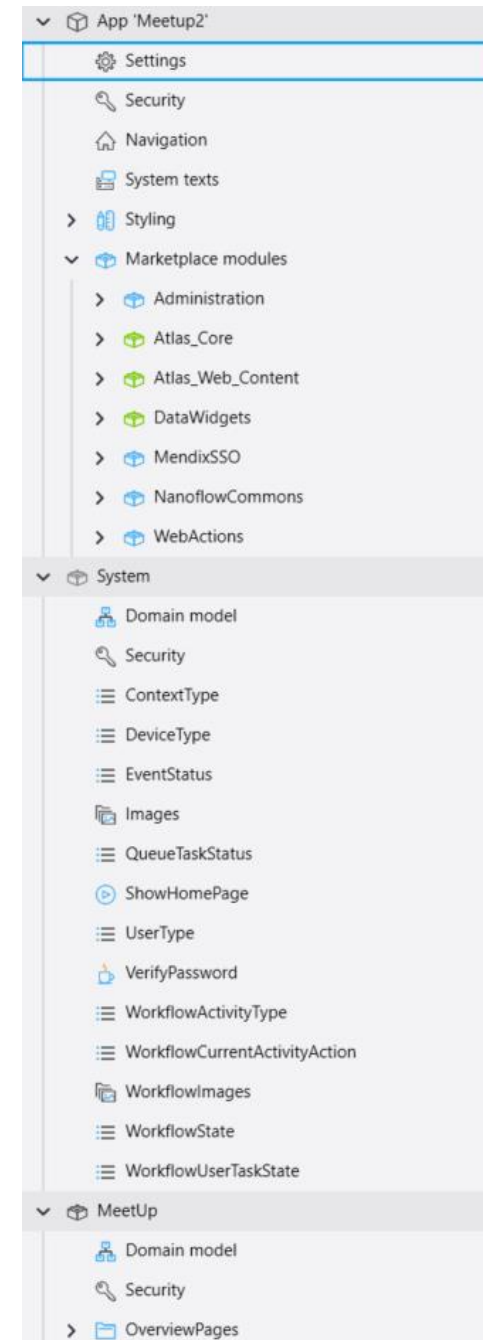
App 'Meetup2'

Settings

Security

Navigation

System texts

Styling

Marketplace modules

Administration

Atlas_Core

Atlas_Web_Content

DataWidgets

MendixSSO

NanoflowCommons

WebActions

System

Domain model

Security

ContextType

DeviceType

EventStatus

Images

QueueTaskStatus

ShowHomePage

UserType

VerifyPassword

WorkflowActivityType

WorkflowCurrentActivityAction

WorkflowImages

WorkflowState

WorkflowUserTaskState

MeetUp

Domain model

Security

OverviewPages